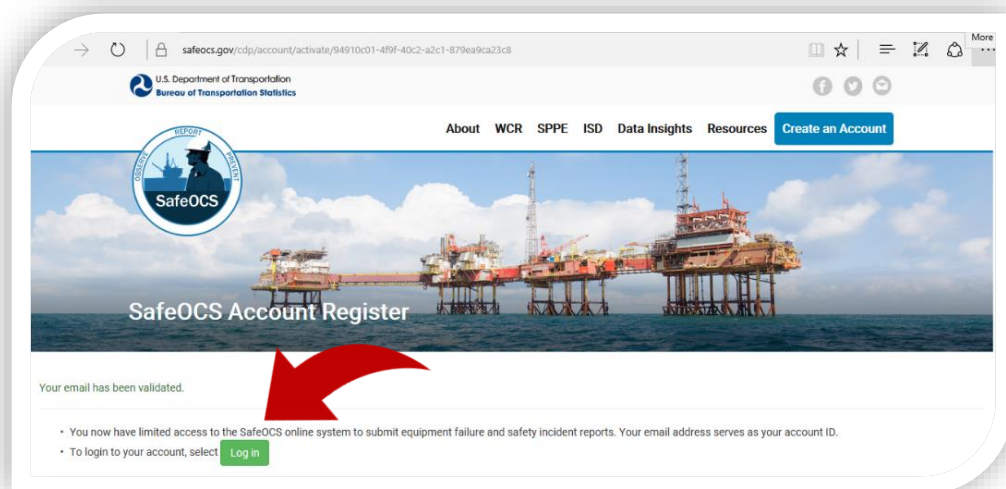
safeocs.gov/cdp/account/activate/94910c01-4f9f-40c2-a2c1-879ea9ca23c8

More

U.S. Department of Transportation
Bureau of Transportation Statistics

About WCR SPPE ISD Data Insights Resources Create an Account

REPORT OBSERVE PREVENT
SafeOCS

SafeOCS Account Register

Your email has been validated.

• You now have limited access to the SafeOCS online system to submit equipment failure and safety incident reports. Your email address serves as your account ID.
• To login to your account, select Log in